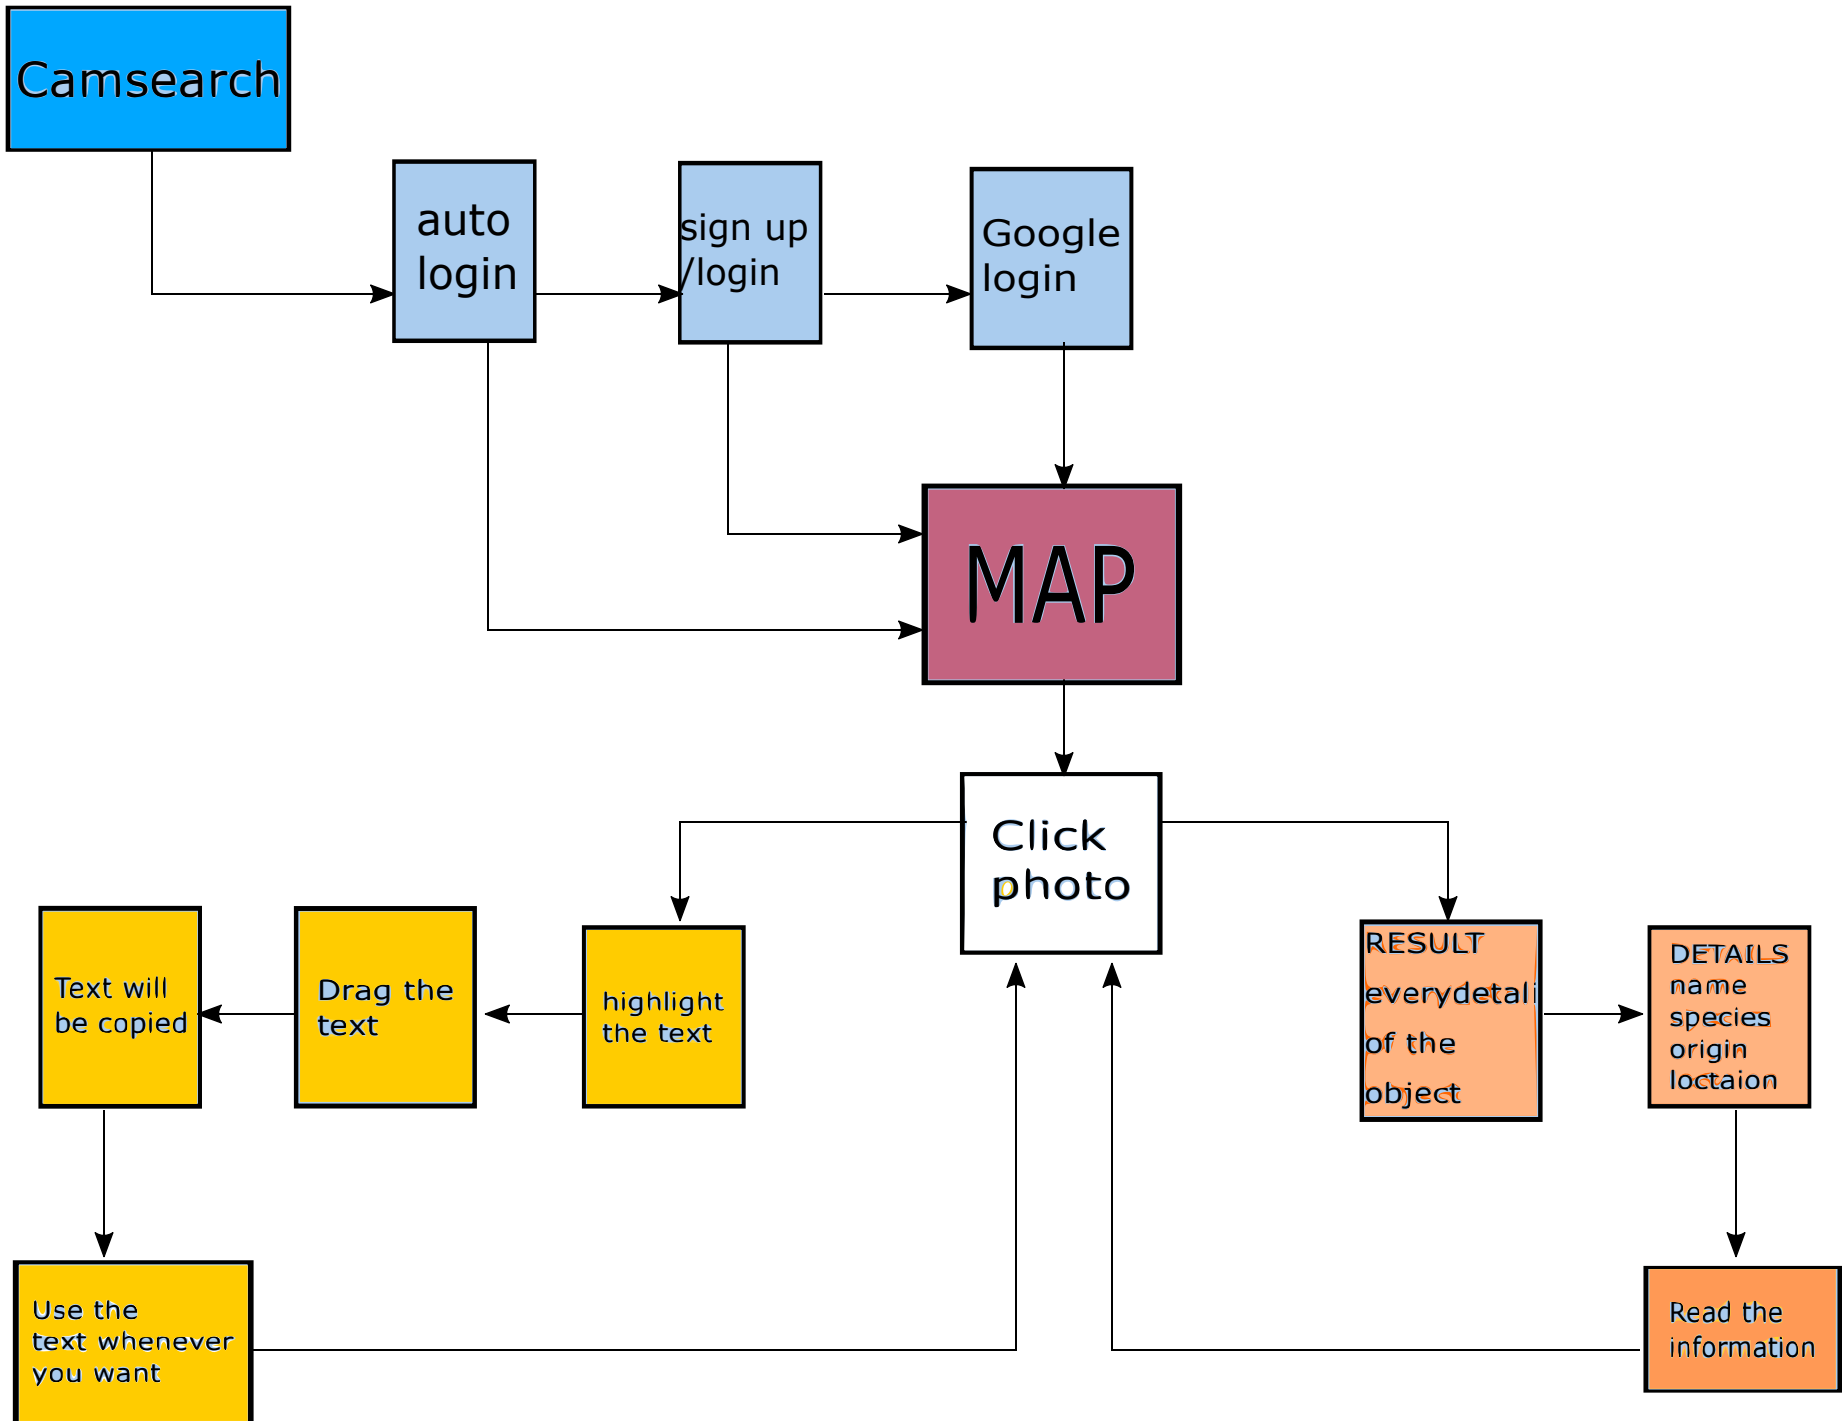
Camsearch

auto login

sign up /login

Google login

MAP

Click photo

highlight the text

Drag the text

Text will be copied

Use the text whenever you want

RESULT everydetali of the object

DETAILS name species origin loctaion

Read the information